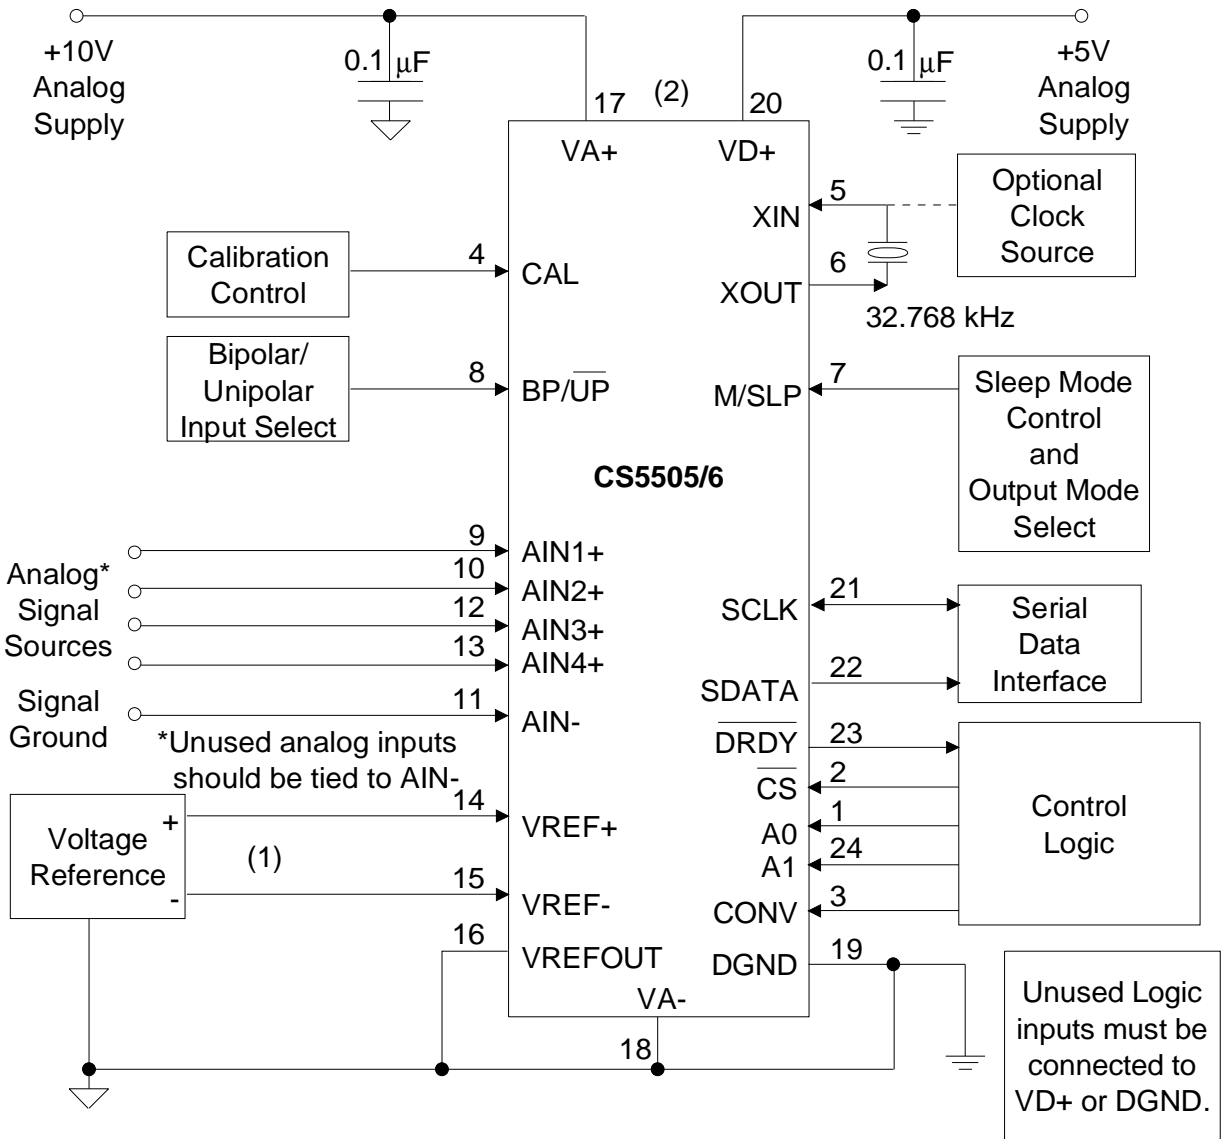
+10V Analog Supply

0.1 $\mu$F

17 (2) 20

0.1 $\mu$F

+5V Analog Supply

VA+ VD+

XIN 5

Optional Clock Source

Calibration Control

4 CAL

XOUT 6

32.768 kHz

Bipolar/ Unipolar Input Select

8 BP/$\overline{UP}$

M/SLP 7

Sleep Mode Control and Output Mode Select

CS5505/6

Analog* Signal Sources

9 AIN1+
10 AIN2+
12 AIN3+
13 AIN4+

SCLK 21

Serial Data Interface

SDATA 22

Signal Ground

11 AIN-

*Unused analog inputs should be tied to AIN-

$\overline{DRDY}$ 23

$\overline{CS}$ 2

Voltage Reference

+ 14 VREF+

(1)

- 15 VREF-

A0 1
A1 24

Control Logic

CONV 3

16 VREFOUT

DGND 19

VA-

18

Unused Logic inputs must be connected to VD+ or DGND.